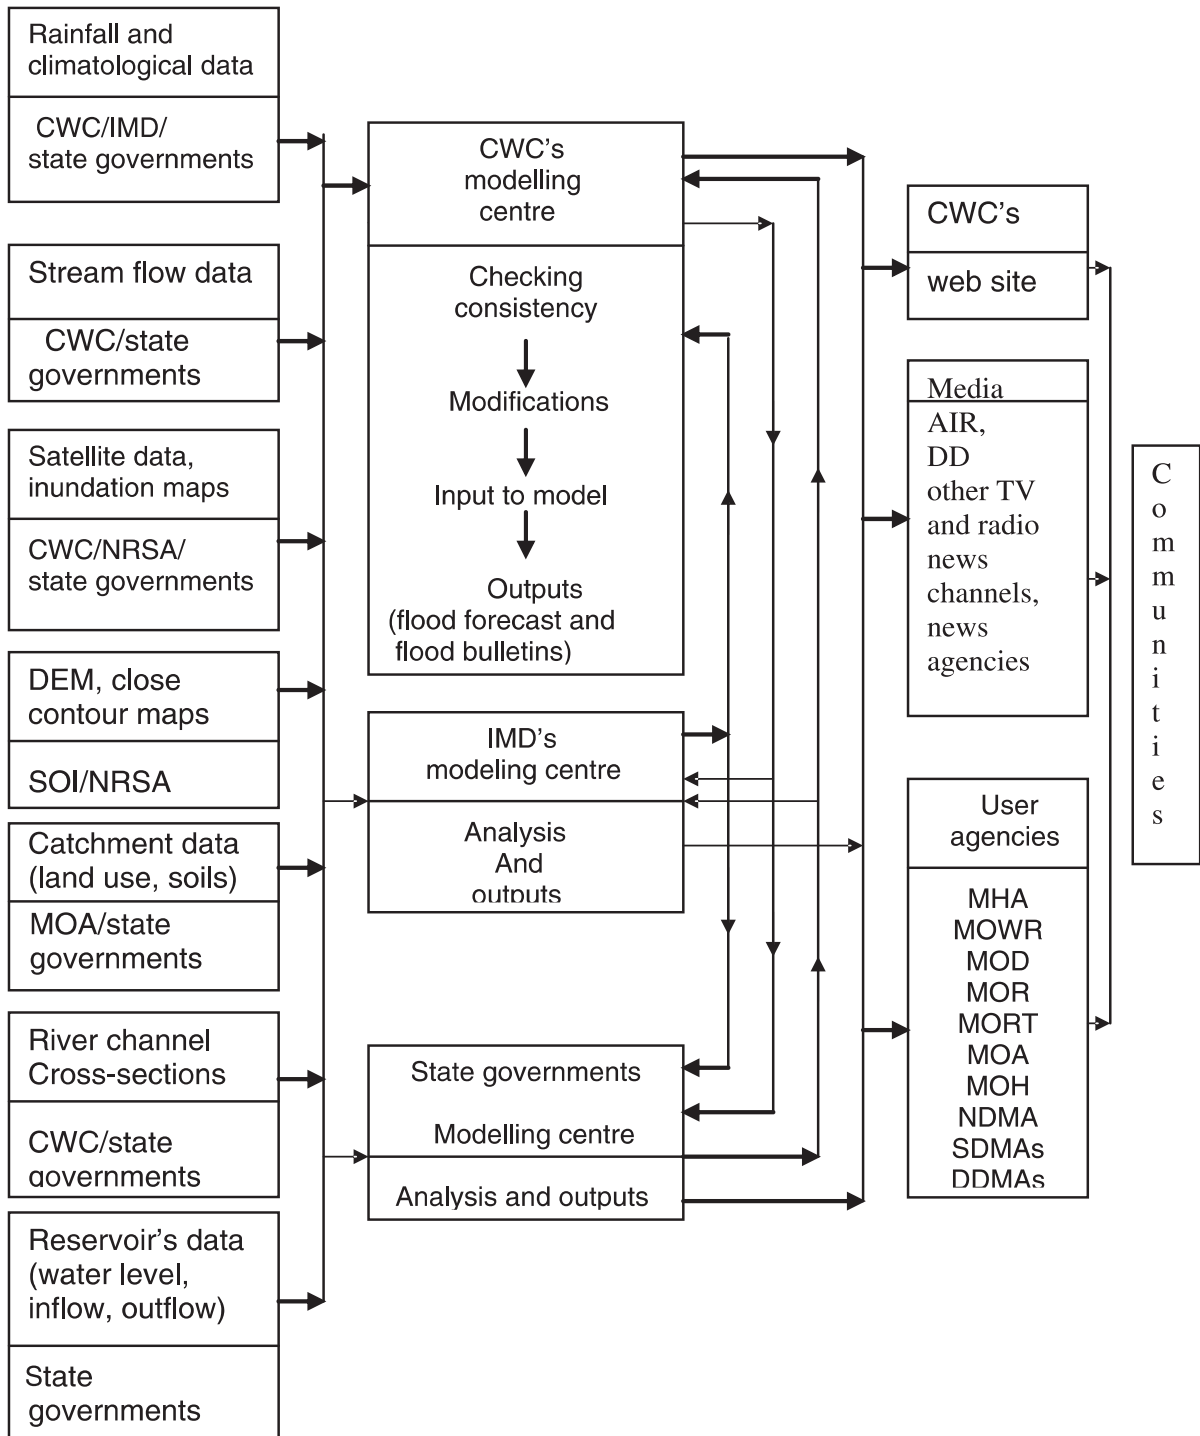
Rainfall and climatological data

CWC/IMD/ state governments

Stream flow data

CWC/state governments

Satellite data, inundation maps

CWC/NRSA/ state governments

DEM, close contour maps

SOI/NRSA

Catchment data (land use, soils)

MOA/state governments

River channel Cross-sections

CWC/state governments

Reservoir's data (water level, inflow, outflow)

State governments

CWC's modelling centre

Checking consistency

Modifications

Input to model

Outputs (flood forecast and flood bulletins)

IMD's modeling centre

Analysis And outputs

State governments

Modelling centre

Analysis and outputs

CWC's

web site

Media

AIR, DD other TV and radio news channels, news agencies

User agencies

MHA
MOWR
MOD
MOR
MORT
MOA
MOH
NDMA
SDMAs
DDMAs

Communities